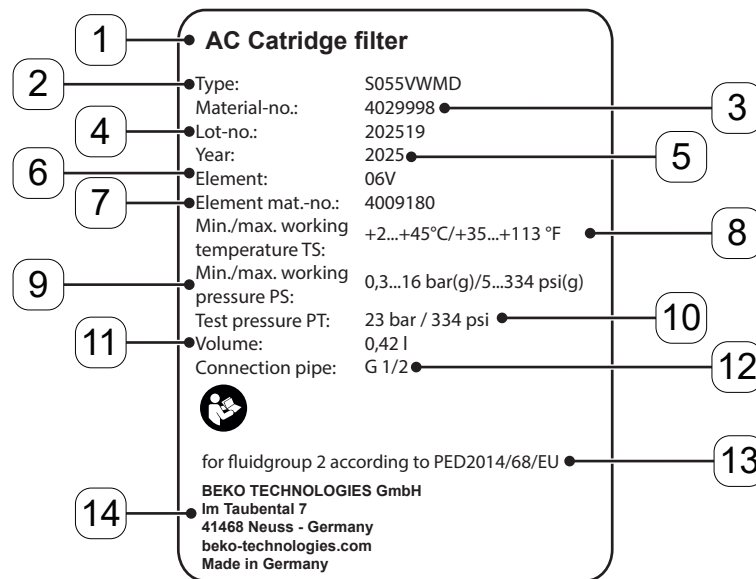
1
AC Catridge filter

2
Type: S055VWMD

Material-no.: 4029998
3

4
Lot-no.: 202519

Year: 2025
5

6
Element: 06V

7
Element mat.-no.: 4009180

Min./max. working temperature TS: +2...+45°C/+35...+113 °F
8

9
Min./max. working pressure PS: 0,3...16 bar(g)/5...334 psi(g)

Test pressure PT: 23 bar / 334 psi
10

11
Volume: 0,42 l

Connection pipe: G 1/2
12

for fluidgroup 2 according to PED2014/68/EU
13

14
BEKO TECHNOLOGIES GmbH
Im Taubental 7
41468 Neuss - Germany
beko-technologies.com
Made in Germany